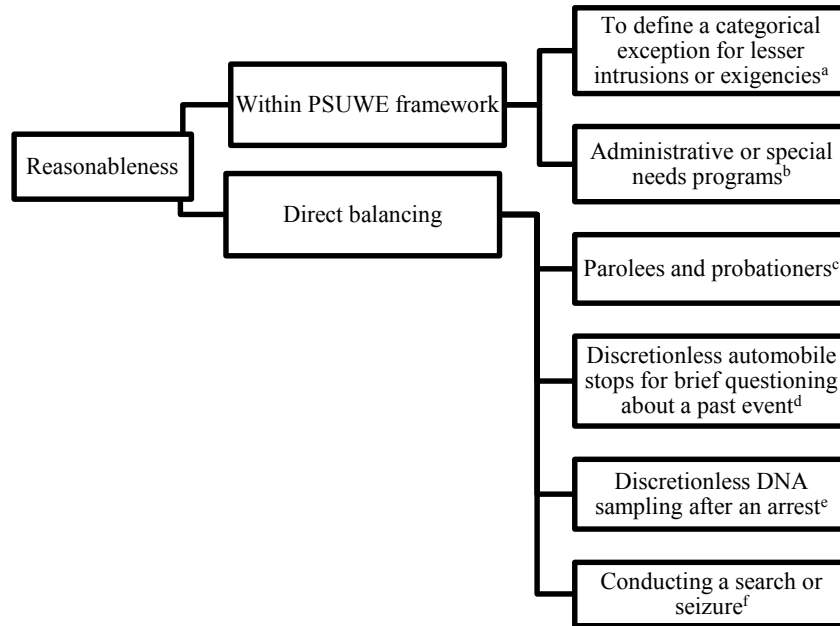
Reasonableness

Within PSUWE framework

To define a categorical exception for lesser intrusions or exigencies$^{a}$

Administrative or special needs programs$^{b}$

Direct balancing

Parolees and probationers$^{c}$

Discretionless automobile stops for brief questioning about a past event$^{d}$

Discretionless DNA sampling after an arrest$^{e}$

Conducting a search or seizure$^{f}$